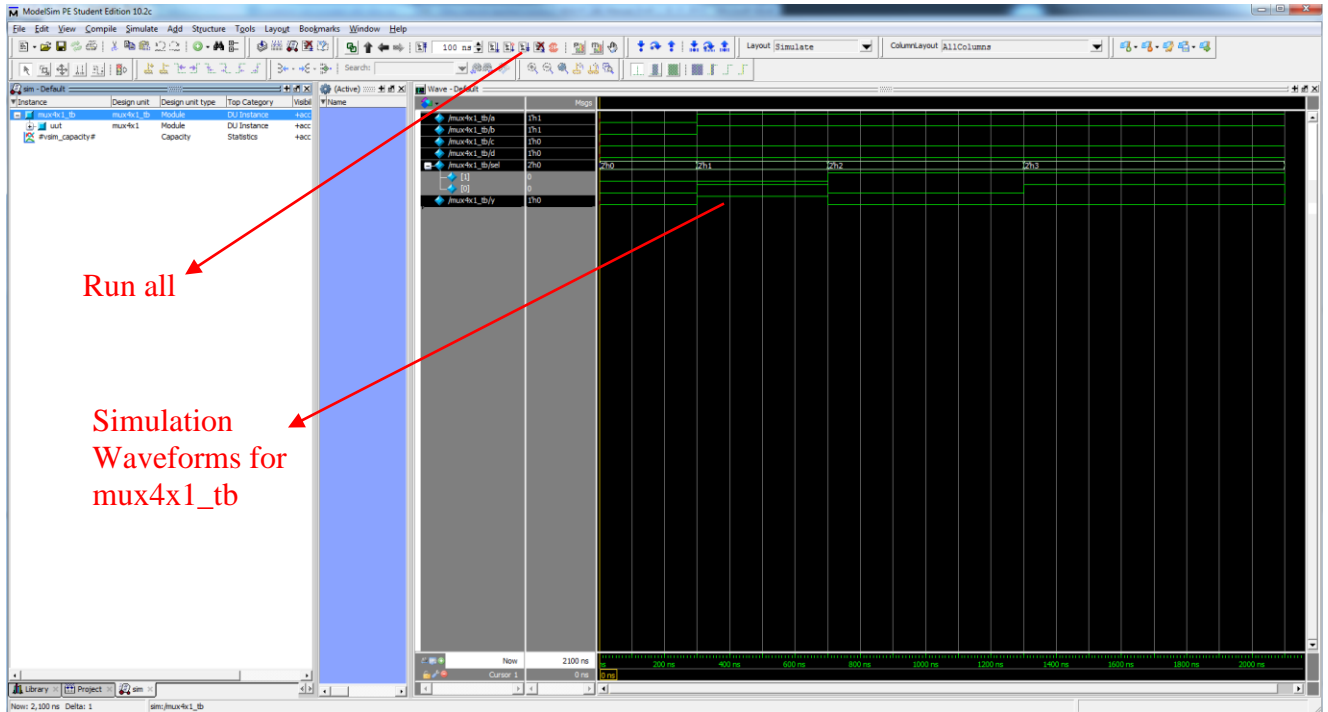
ModelSim PE Student Edition 10.2c

File Edit View Compile Simulate Add Structure Tools Layout Bookmarks Window Help

100 ns

Layout Simulate

ColumnLayout AllColumns

Search:

sim - Default

| Instance | Design unit | Design unit type | Top Category | Visibi |
|---|---|---|---|---|
| mux4x1_tb | mux4x1_tb | Module | DU Instance | +acc |
| uut | mux4x1 | Module | DU Instance | +acc |
| #vsim_capacity# | | Capacity | Statistics | +acc |

(Active)

Name

Wave - Default

Msgs

| | |
|---|---|
| /mux4x1_tb/a | 1'h1 |
| /mux4x1_tb/b | 1'h1 |
| /mux4x1_tb/c | 1'h0 |
| /mux4x1_tb/d | 1'h0 |
| /mux4x1_tb/sel | 2'h0 |
| [1] | 0 |
| [0] | 0 |
| /mux4x1_tb/y | 1'h0 |

2'h0 2'h1 2'h2 2'h3

Now 2100 ns

Cursor 1 0 ns

ns 200 ns 400 ns 600 ns 800 ns 1000 ns 1200 ns 1400 ns 1600 ns 1800 ns 2000 ns

0 ns

Library Project sim

Now: 2,100 ns Delta: 1

sim:/mux4x1_tb

Run all

Simulation Waveforms for mux4x1_tb